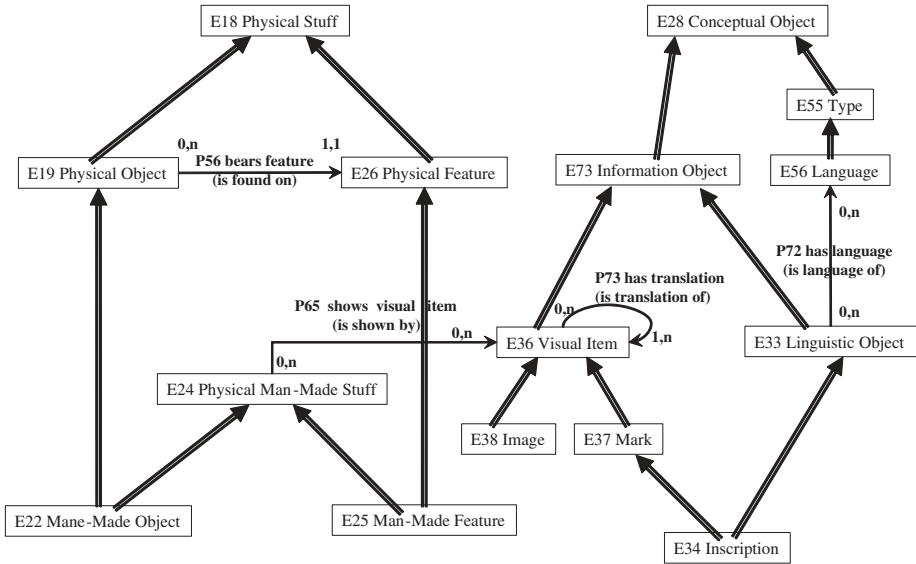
E18 Physical Stuff

E28 Conceptual Object

E55 Type

0,n

1,1

P56 bears feature (is found on)

E19 Physical Object

E26 Physical Feature

E73 Information Object

E56 Language

0,n

P72 has language (is language of)

P73 has translation (is translation of)

P65 shows visual item (is shown by)

0,n

0,n

0,n

E36 Visual Item

1,n

E33 Linguistic Object

0,n

E24 Physical Man-Made Stuff

E38 Image

E37 Mark

E22 Mane-Made Object

E25 Man-Made Feature

E34 Inscription